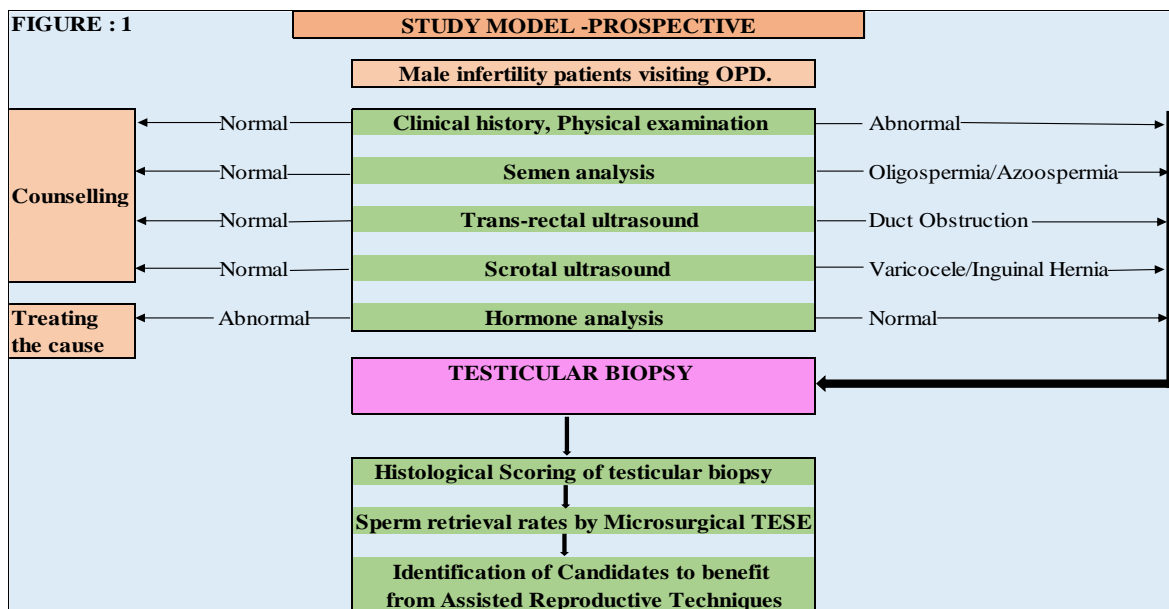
FIGURE : 1

STUDY MODEL -PROSPECTIVE

Male infertility patients visiting OPD.

Counselling

Normal

Clinical history, Physical examination

Abnormal

Normal

Semen analysis

Oligospermia/Azoospermia

Normal

Trans-rectal ultrasound

Duct Obstruction

Normal

Scrotal ultrasound

Varicocele/Inguinal Hernia

Treating the cause

Abnormal

Hormone analysis

Normal

TESTICULAR BIOPSY

Histological Scoring of testicular biopsy

Sperm retrieval rates by Microsurgical TESE

Identification of Candidates to benefit from Assisted Reproductive Techniques